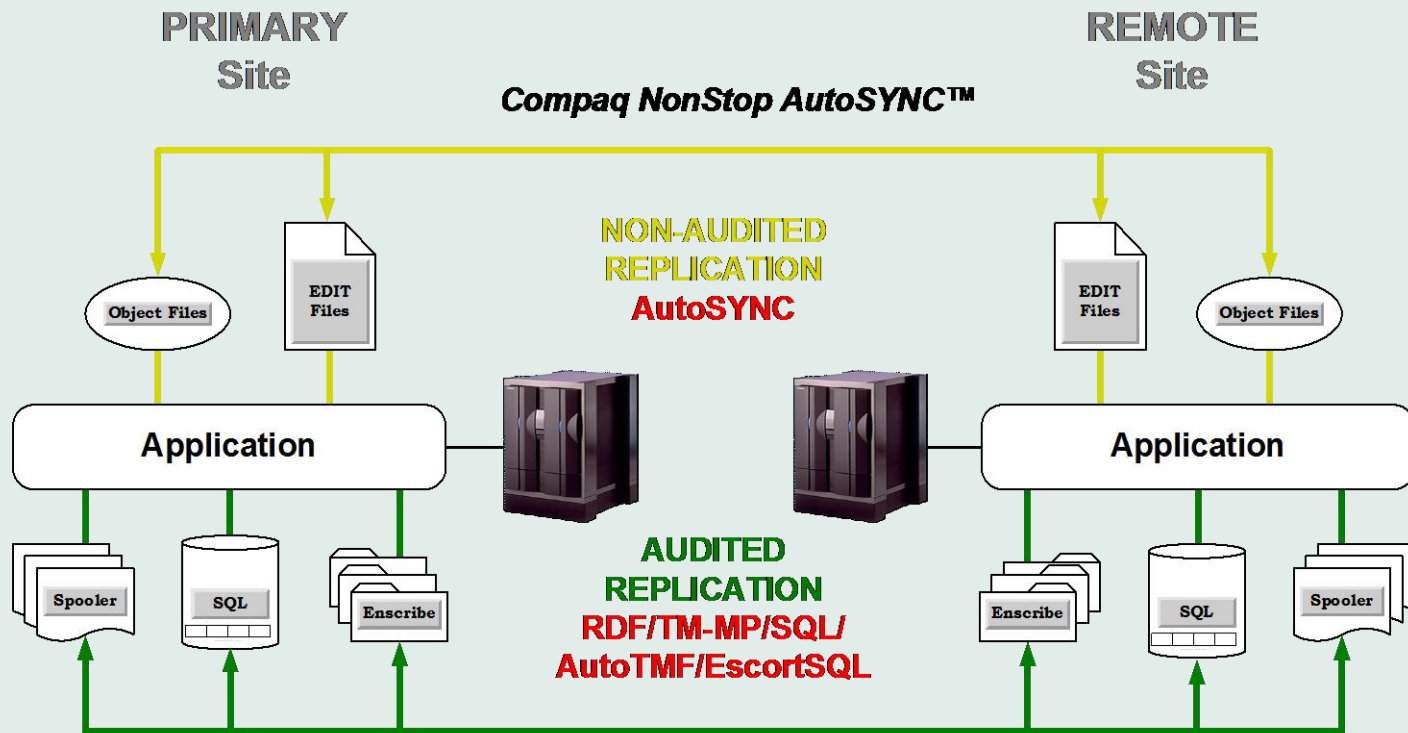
PRIMARY Site

REMOTE Site

Compaq NonStop AutoSYNC™

NON-AUDITED REPLICATION
AutoSYNC

Object Files

EDIT Files

EDIT Files

Object Files

Application

Application

Spooler

SQL

Enscribe

AUDITED REPLICATION
RDF/TM-MP/SQL/ AutoTMF/EscortSQL

Enscribe

SQL

Spooler